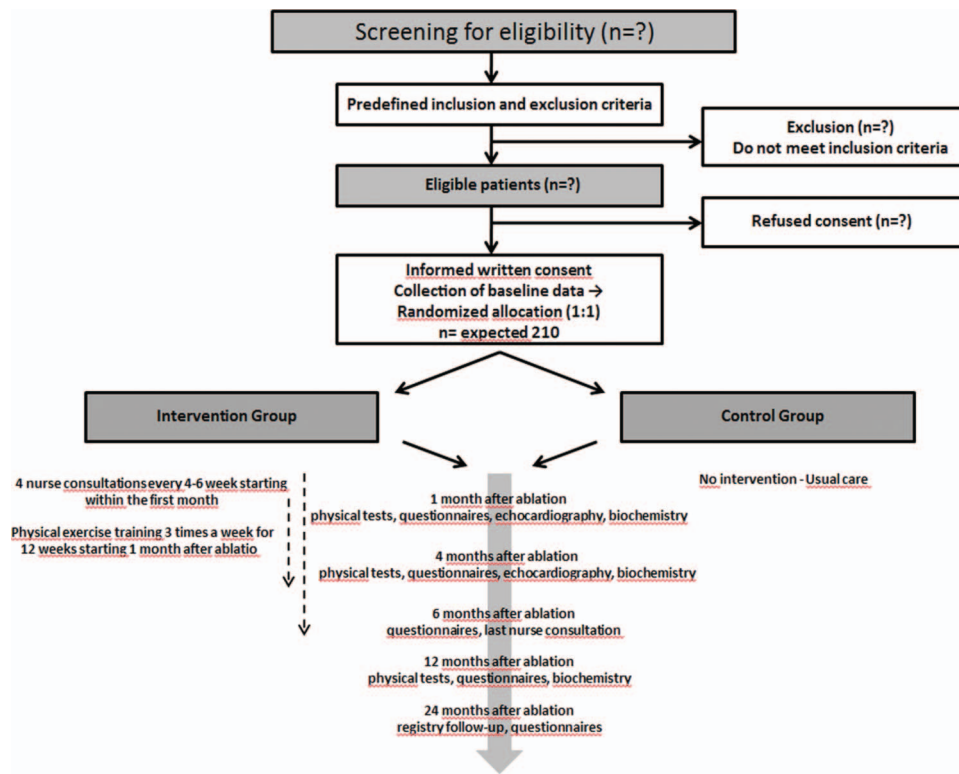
Screening for eligibility (n=?)

Predefined inclusion and exclusion criteria

Exclusion (n=?)
Do not meet inclusion criteria

Eligible patients (n=?)

Refused consent (n=?)

Informed written consent
Collection of baseline data →
Randomized allocation (1:1)
n= expected 210

Intervention Group

Control Group

4 nurse consultations every 4-6 week starting within the first month

Physical exercise training 3 times a week for 12 weeks starting 1 month after ablatio

No intervention - Usual care

1 month after ablation
physical tests, questionnaires, echocardiography, biochemistry

4 months after ablation
physical tests, questionnaires, echocardiography, biochemistry

6 months after ablation
questionnaires, last nurse consultation

12 months after ablation
physical tests, questionnaires, biochemistry

24 months after ablation
registry follow-up, questionnaires